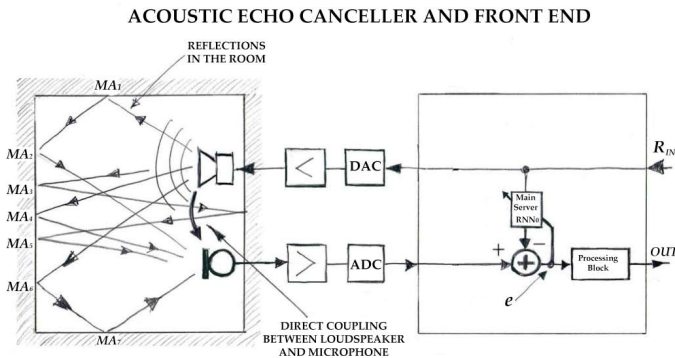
ACOUSTIC ECHO CANCELLER AND FRONT END

REFLECTIONS IN THE ROOM

$MA_1$

$MA_2$

$MA_3$

$MA_4$

$MA_5$

$MA_6$

$MA_7$

DAC

ADC

$R_{IN}$

Main Server $RNN_0$

+

−

$e$

Processing Block

OUT

DIRECT COUPLING BETWEEN LOUDSPEAKER AND MICROPHONE